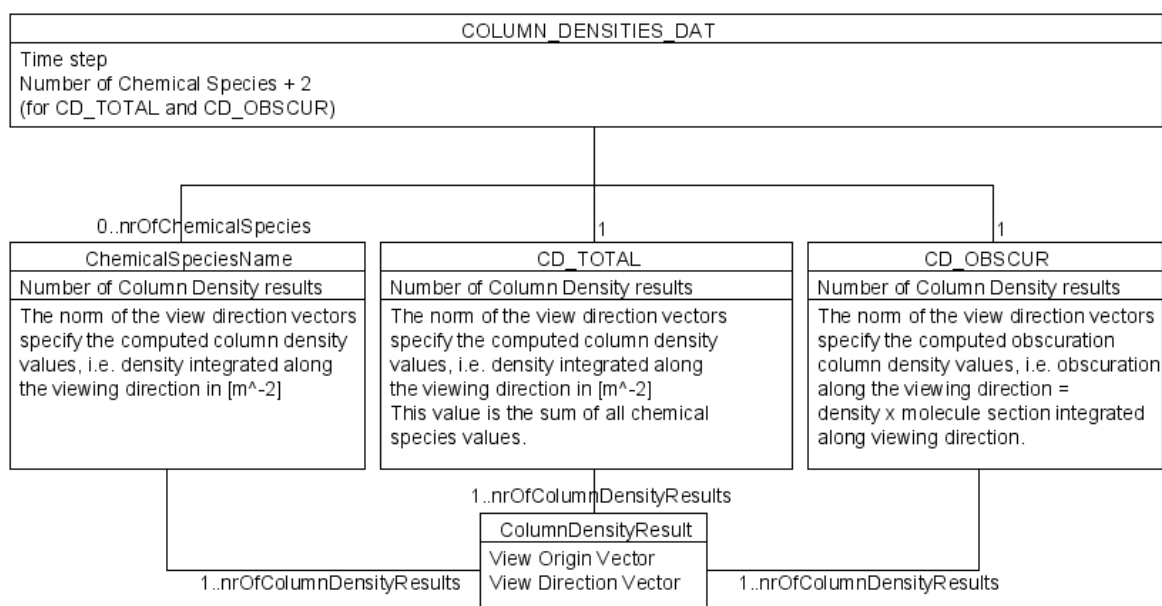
COLUMN_DENSITIES_DAT

Time step
Number of Chemical Species + 2
(for CD_TOTAL and CD_OBSCUR)

0..nrOfChemicalSpecies

1

1

ChemicalSpeciesName

Number of Column Density results

The norm of the view direction vectors specify the computed column density values, i.e. density integrated along the viewing direction in [m^-2]

CD_TOTAL

Number of Column Density results

The norm of the view direction vectors specify the computed column density values, i.e. density integrated along the viewing direction in [m^-2]
This value is the sum of all chemical species values.

CD_OBSCUR

Number of Column Density results

The norm of the view direction vectors specify the computed obscuration column density values, i.e. obscuration along the viewing direction = density x molecule section integrated along viewing direction.

1..nrOfColumnDensityResults

ColumnDensityResult

View Origin Vector
View Direction Vector

1..nrOfColumnDensityResults

1..nrOfColumnDensityResults